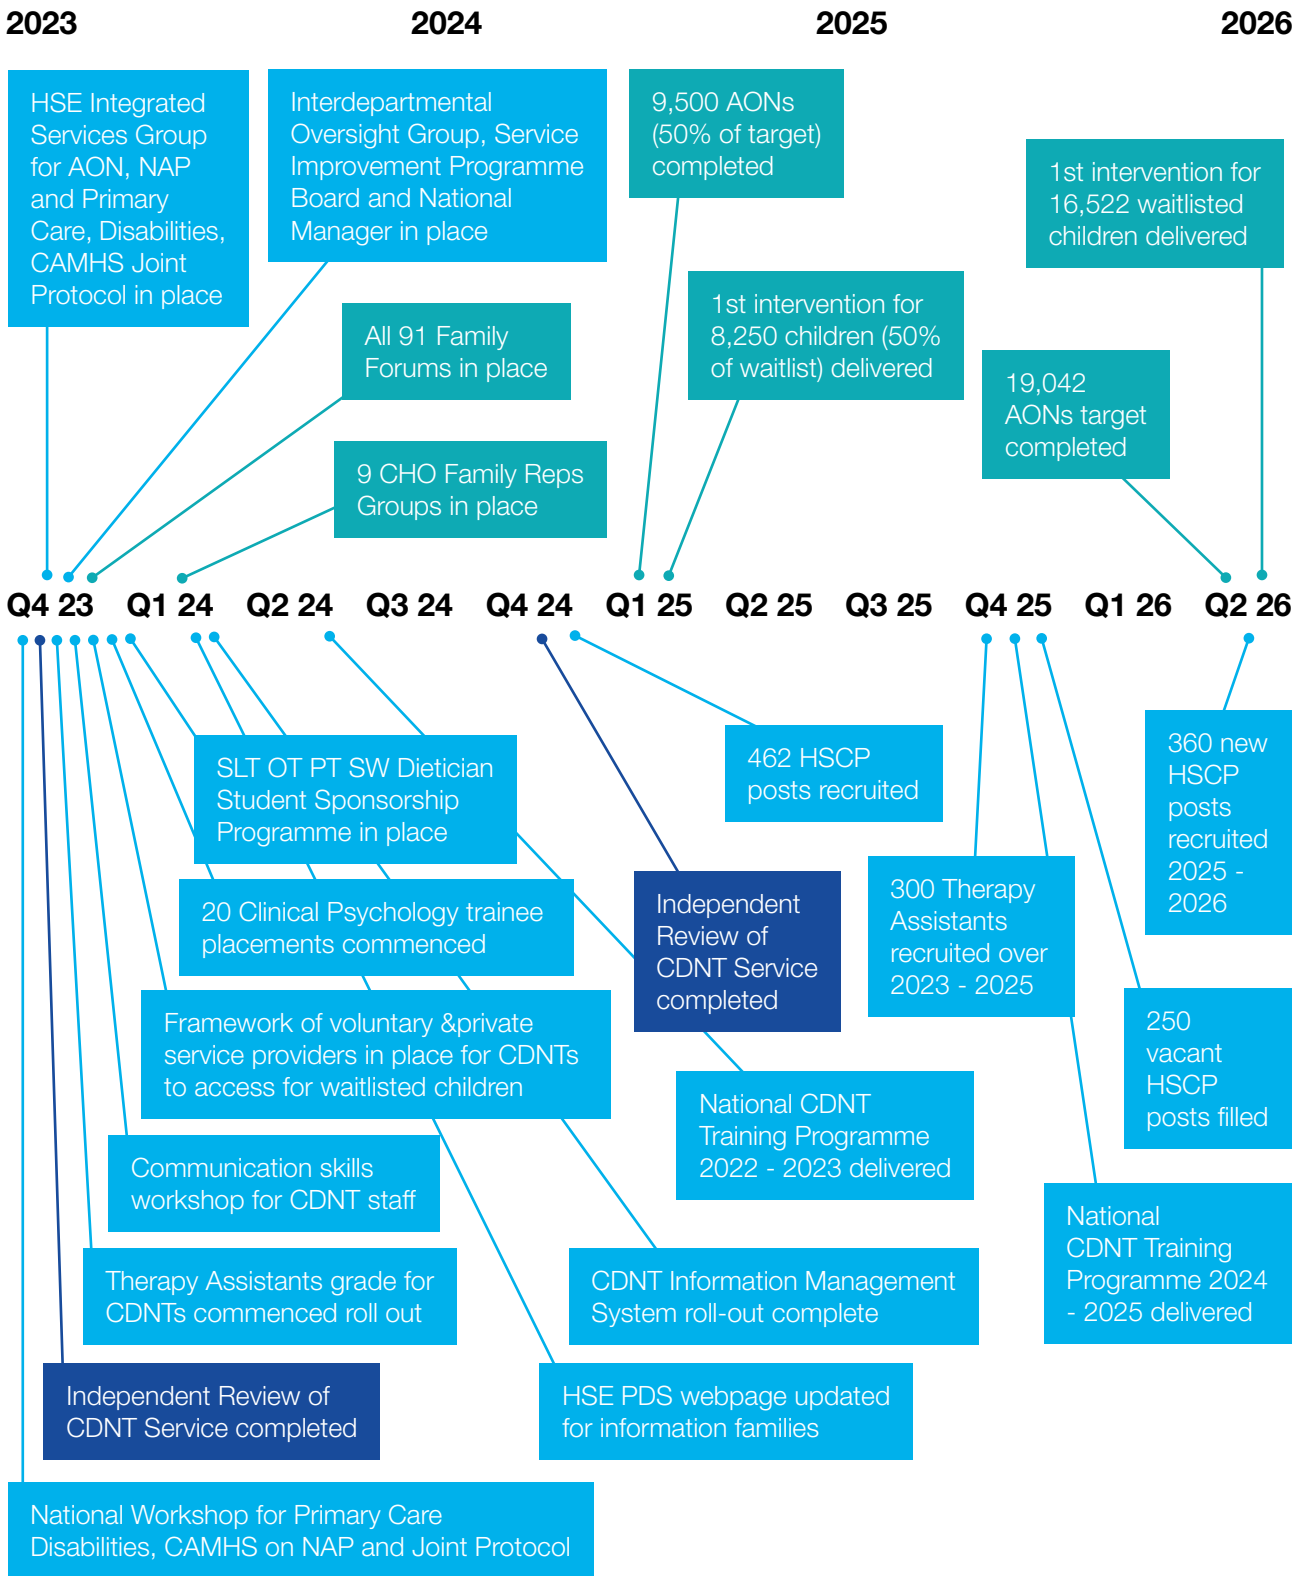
2023 2024 2025 2026

HSE Integrated Services Group for AON, NAP and Primary Care, Disabilities, CAMHS Joint Protocol in place

Interdepartmental Oversight Group, Service Improvement Programme Board and National Manager in place

9,500 AONs (50% of target) completed

1st intervention for 16,522 waitlisted children delivered

All 91 Family Forums in place

1st intervention for 8,250 children (50% of waitlist) delivered

19,042 AONs target completed

9 CHO Family Reps Groups in place

Q4 23 Q1 24 Q2 24 Q3 24 Q4 24 Q1 25 Q2 25 Q3 25 Q4 25 Q1 26 Q2 26

SLT OT PT SW Dietician Student Sponsorship Programme in place

462 HSCP posts recruited

360 new HSCP posts recruited 2025 - 2026

20 Clinical Psychology trainee placements commenced

Independent Review of CDNT Service completed

300 Therapy Assistants recruited over 2023 - 2025

Framework of voluntary &private service providers in place for CDNTs to access for waitlisted children

250 vacant HSCP posts filled

National CDNT Training Programme 2022 - 2023 delivered

Communication skills workshop for CDNT staff

National CDNT Training Programme 2024 - 2025 delivered

Therapy Assistants grade for CDNTs commenced roll out

CDNT Information Management System roll-out complete

Independent Review of CDNT Service completed

HSE PDS webpage updated for information families

National Workshop for Primary Care Disabilities, CAMHS on NAP and Joint Protocol